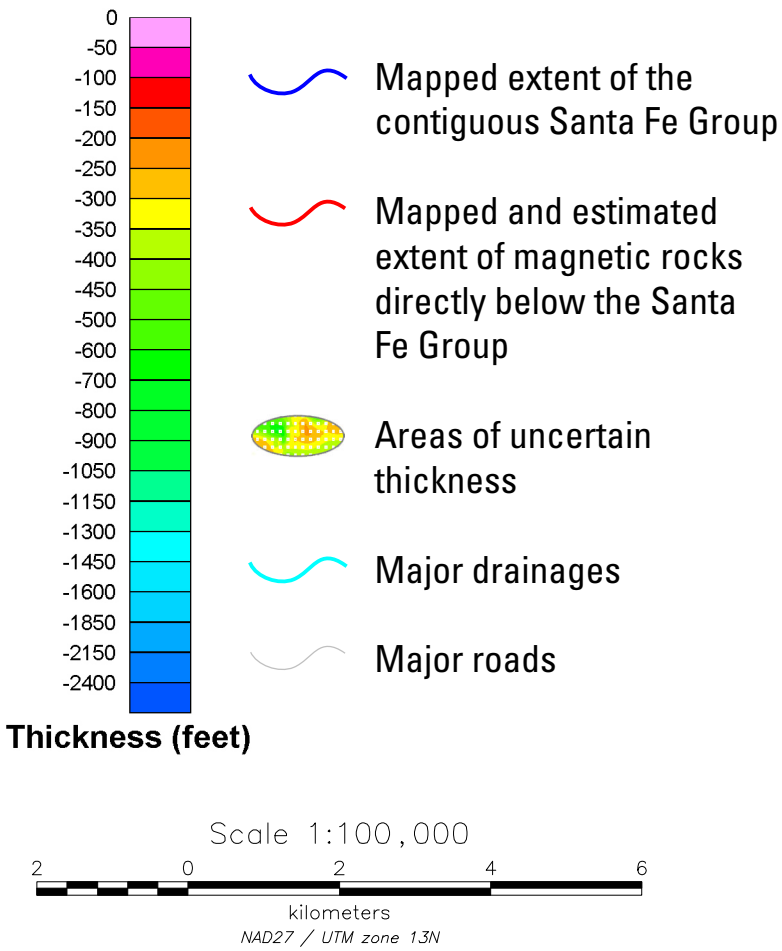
0
-50
-100
-150
-200
-250
-300
-350
-400
-450
-500
-600
-700
-800
-900
-1050
-1150
-1300
-1450
-1600
-1850
-2150
-2400

Thickness (feet)

Mapped extent of the contiguous Santa Fe Group

Mapped and estimated extent of magnetic rocks directly below the Santa Fe Group

Areas of uncertain thickness

Major drainages

Major roads

Scale 1:100,000

2 0 2 4 6

kilometers

NAD27 / UTM zone 13N